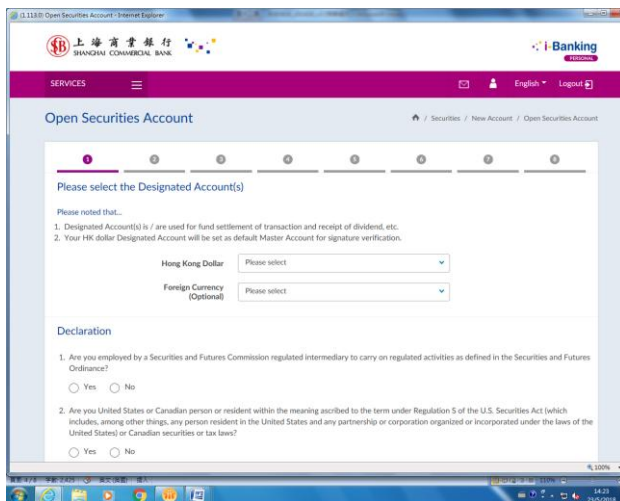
(1.113.0) Open Securities Account - Internet Explorer

上海商業銀行 SHANGHAI COMMERCIAL BANK

i-Banking PERSONAL

SERVICES

English Logout

Open Securities Account

/ Securities / New Account / Open Securities Account

1 2 3 4 5 6 7 8

Please select the Designated Account(s)

Please noted that...

1. Designated Account(s) is / are used for fund settlement of transaction and receipt of dividend, etc.
2. Your HK dollar Designated Account will be set as default Master Account for signature verification.

Hong Kong Dollar Please select

Foreign Currency (Optional) Please select

Declaration

1. Are you employed by a Securities and Futures Commission regulated intermediary to carry on regulated activities as defined in the Securities and Futures Ordinance?

Yes No

2. Are you United States or Canadian person or resident within the meaning ascribed to the term under Regulation S of the U.S. Securities Act (which includes, among other things, any person resident in the United States and any partnership or corporation organized or incorporated under the laws of the United States) or Canadian securities or tax laws?

Yes No

100%

14:23